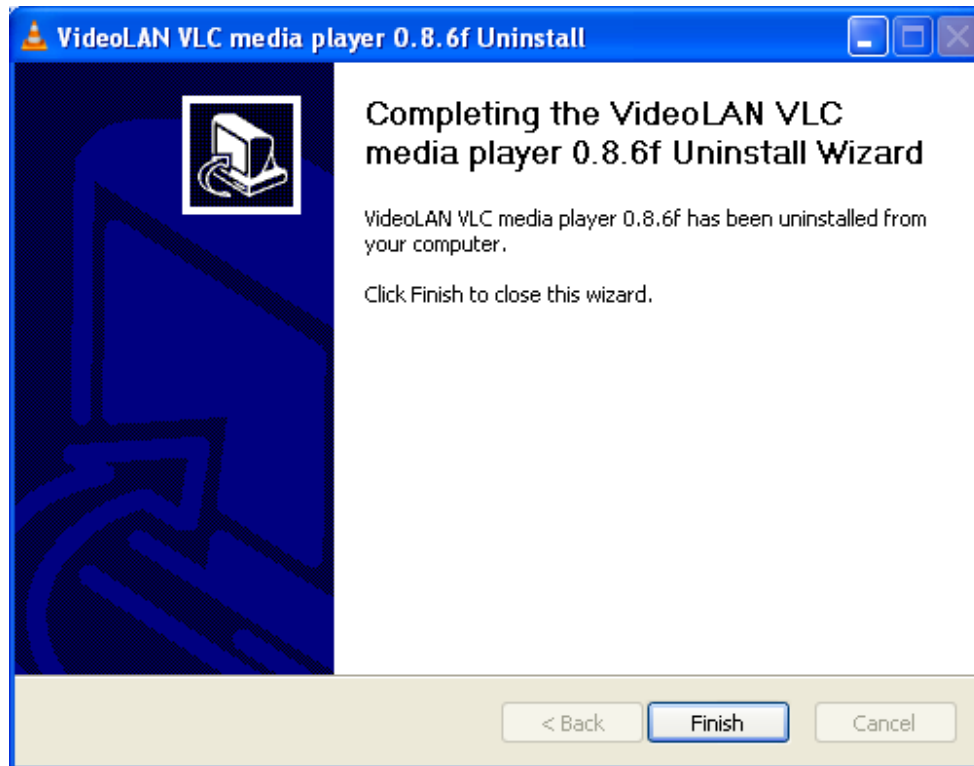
VideoLAN VLC media player 0.8.6f Uninstall

Completing the VideoLAN VLC media player 0.8.6f Uninstall Wizard

VideoLAN VLC media player 0.8.6f has been uninstalled from your computer.

Click Finish to close this wizard.

< Back
Finish
Cancel